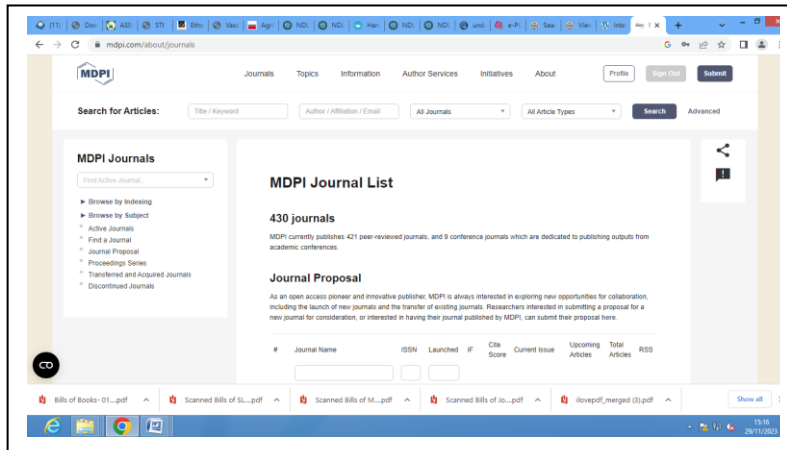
(11) Dov ASS STI Ethi Vasi Agri NDi NDi Han NDi NDi und e-Pi Sea Viev Inte

mdpi.com/about/journals

MDPI

Journals Topics Information Author Services Initiatives About

Profile Sign Out Submit

Search for Articles: Title / Keyword Author / Affiliation / Email All Journals All Article Types Search Advanced

MDPI Journals

Find Active Journals

► Browse by Indexing
► Browse by Subject
Active Journals
Find a Journal
Journal Proposal
Proceedings Series
Transferred and Acquired Journals
Discontinued Journals

MDPI Journal List

430 journals

MDPI currently publishes 421 peer-reviewed journals, and 9 conference journals which are dedicated to publishing outputs from academic conferences.

Journal Proposal

As an open access pioneer and innovative publisher, MDPI is always interested in exploring new opportunities for collaboration, including the launch of new journals and the transfer of existing journals. Researchers interested in submitting a proposal for a new journal for consideration, or interested in having their journal published by MDPI, can submit their proposal here.

| # | Journal Name | ISSN | Launched | IF | Cite Score | Current Issue | Upcoming Articles | Total Articles | RSS |
|---|---|---|---|---|---|---|---|---|---|

Bills of Books- 01....pdf Scanned Bills of SL....pdf Scanned Bills of M....pdf Scanned Bills of Jo....pdf ilovepdf_merged (3).pdf Show all

15:16
29/11/2023